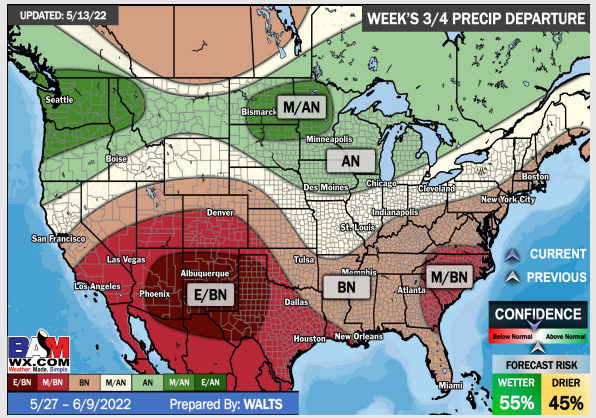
UPDATED: 5/13/22

WEEK'S 3/4 PRECIP DEPARTURE

Seattle
Bismarck
M/AN
Minneapolis
Boise
AN
Des Moines
Chicago
Cleveland
Boston
New York City
Denver
Indianapolis
San Francisco
St. Louis
Las Vegas
Tulsa
Memphis
M/BN
Los Angeles
Albuquerque
Phoenix
E/BN
Dallas
BN
Atlanta
Houston
New Orleans
Miami

CURRENT
PREVIOUS

CONFIDENCE
Below Normal
Above Normal

FORECAST RISK
WETTER
55%
DRIER
45%

BAM
WX.COM
Weather. Made. Simple.

| E/BN | M/BN | BN | M/AN | AN | M/AN | E/AN |
|---|---|---|---|---|---|---|

5/27 - 6/9/2022
Prepared By: WALTS